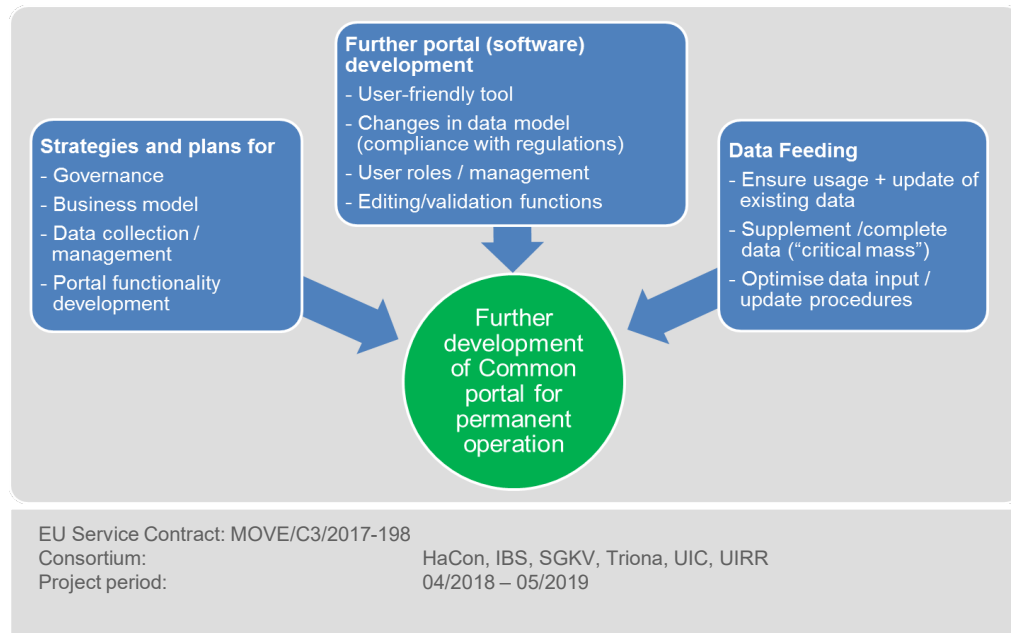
Strategies and plans for
- Governance
- Business model
- Data collection / management
- Portal functionality development

Further portal (software) development
- User-friendly tool
- Changes in data model (compliance with regulations)
- User roles / management
- Editing/validation functions

Data Feeding
- Ensure usage + update of existing data
- Supplement /complete data ("critical mass")
- Optimise data input / update procedures

Further development of Common portal for permanent operation

EU Service Contract: MOVE/C3/2017-198

| Consortium: | HaCon, IBS, SGKV, Triona, UIC, UIRR |
|---|---|
| Project period: | 04/2018 – 05/2019 |